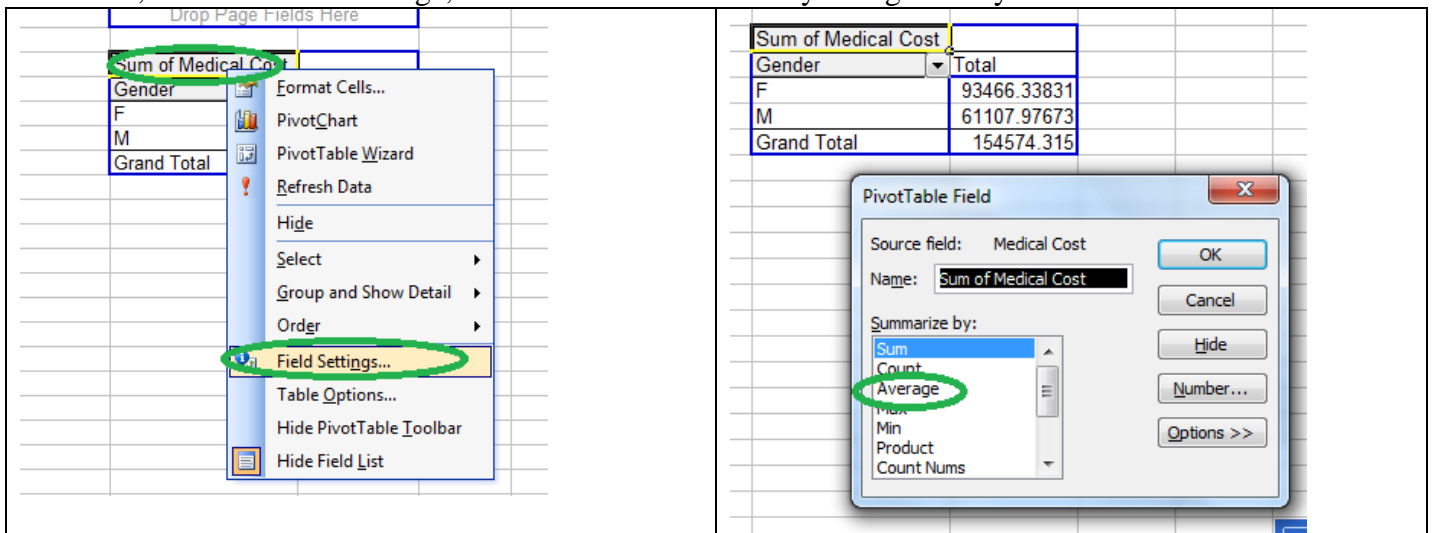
Drop Page Fields Here

| Sum of Medical Cost | |
|---|---|
| Gender | |
| F | |
| M | |
| Grand Total | |

Format Cells...
PivotChart
PivotTable Wizard
Refresh Data
Hide
Select
Group and Show Detail
Order
Field Settings...
Table Options...
Hide PivotTable Toolbar
Hide Field List

| Sum of Medical Cost | |
|---|---|
| Gender | Total |
| F | 93466.33831 |
| M | 61107.97673 |
| Grand Total | 154574.315 |

PivotTable Field
Source field: Medical Cost
Name: Sum of Medical Cost
Summarize by:
Sum
Count
Average
Max
Min
Product
Count Nums
OK
Cancel
Hide
Number...
Options >>